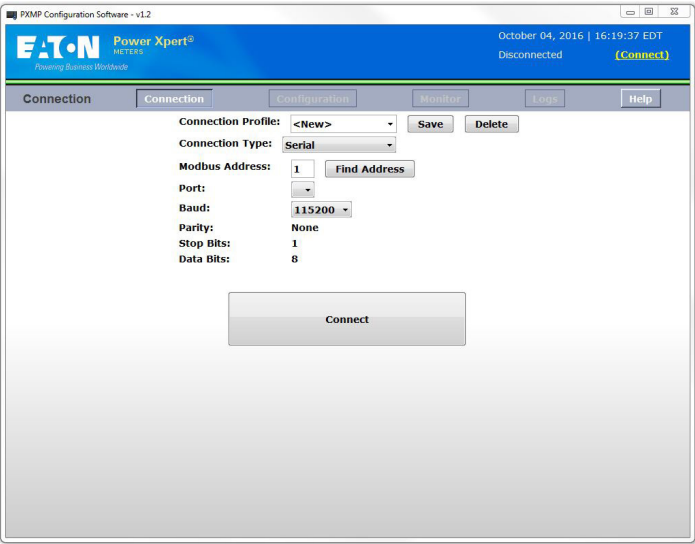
PXMP Configuration Software - v1.2

EATON Powering Business Worldwide

Power Xpert® METERS

October 04, 2016 | 16:19:37 EDT

Disconnected (Connect)

Connection

Connection Configuration Monitor Logs Help

Connection Profile: <New> Save Delete

Connection Type: Serial

Modbus Address: 1 Find Address

Port:

Baud: 115200

Parity: None

Stop Bits: 1

Data Bits: 8

Connect